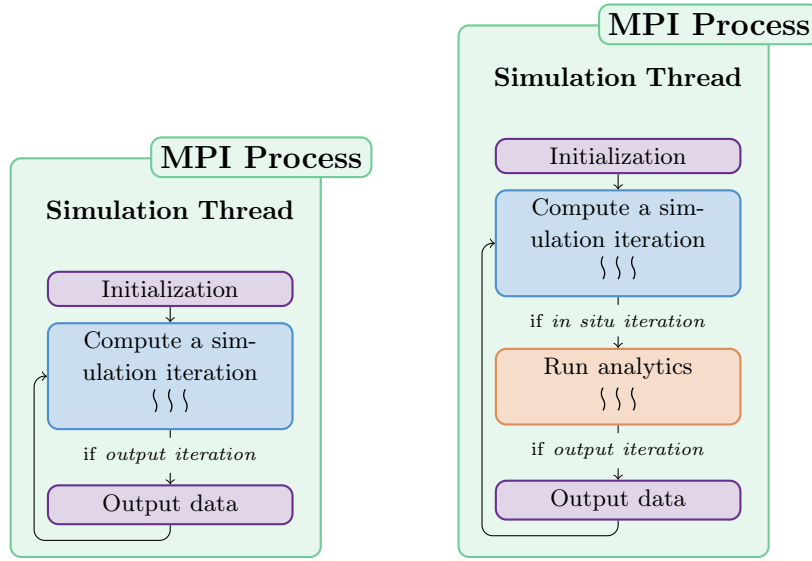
MPI Process

Simulation Thread

Initialization

Compute a simulation iteration

if *output iteration*

Output data

MPI Process

Simulation Thread

Initialization

Compute a simulation iteration

if *in situ iteration*

Run analytics

if *output iteration*

Output data